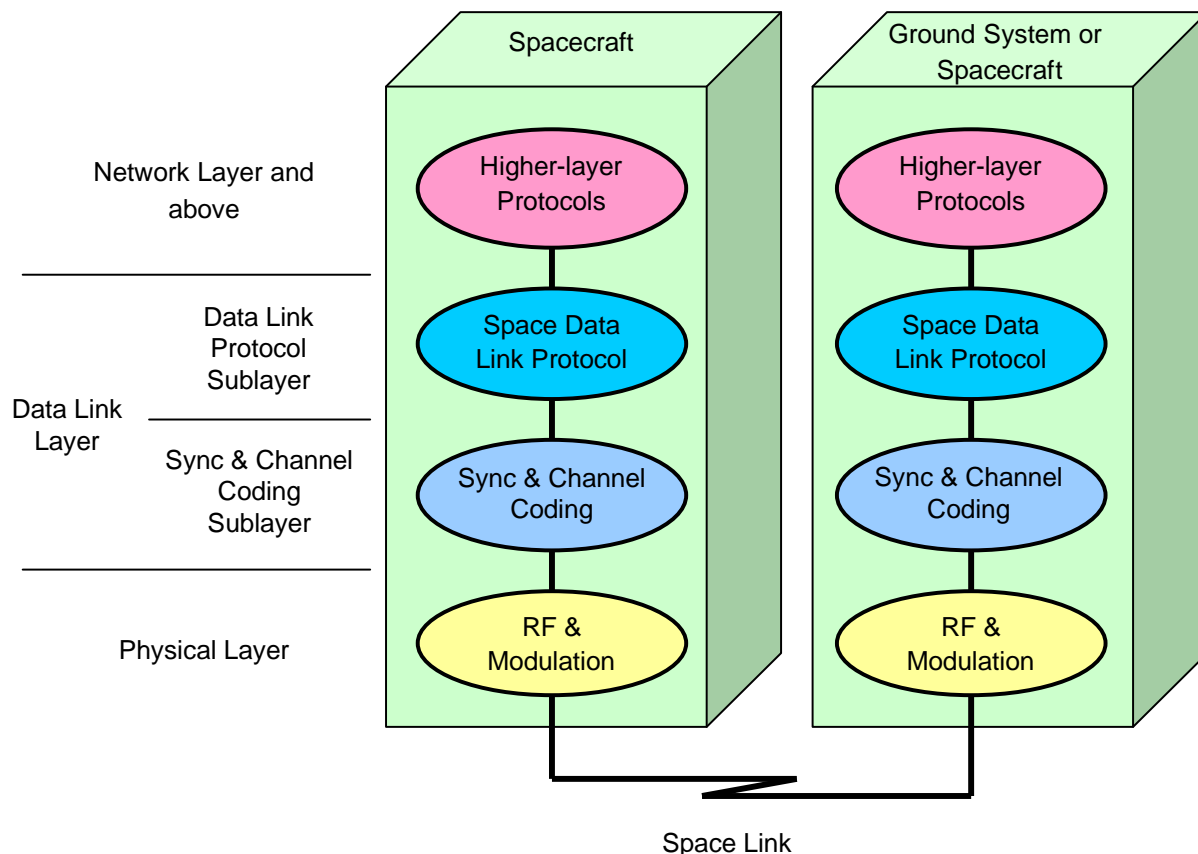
Spacecraft

Ground System or Spacecraft

Network Layer and above

Data Link Protocol Sublayer

Data Link Layer

Sync & Channel Coding Sublayer

Physical Layer

Higher-layer Protocols

Space Data Link Protocol

Sync & Channel Coding

RF & Modulation

Higher-layer Protocols

Space Data Link Protocol

Sync & Channel Coding

RF & Modulation

Space Link